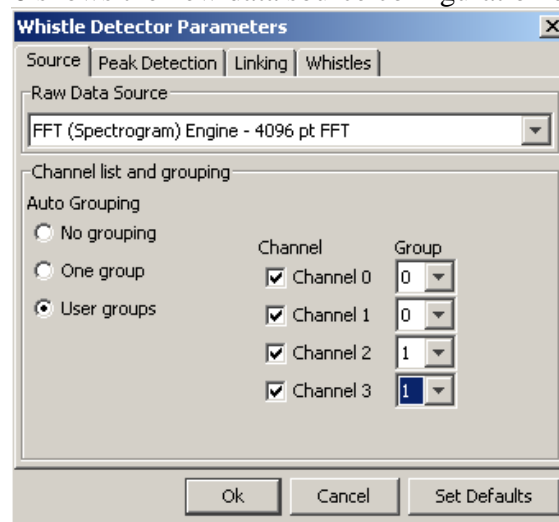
Whistle Detector Parameters

Source | Peak Detection | Linking | Whistles

Raw Data Source

FFT (Spectrogram) Engine - 4096 pt FFT

Channel list and grouping

Auto Grouping

No grouping

One group

User groups

| Channel | Group |
|---|---|
| Channel 0 | 0 |
| Channel 1 | 0 |
| Channel 2 | 1 |
| Channel 3 | 1 |

Ok | Cancel | Set Defaults